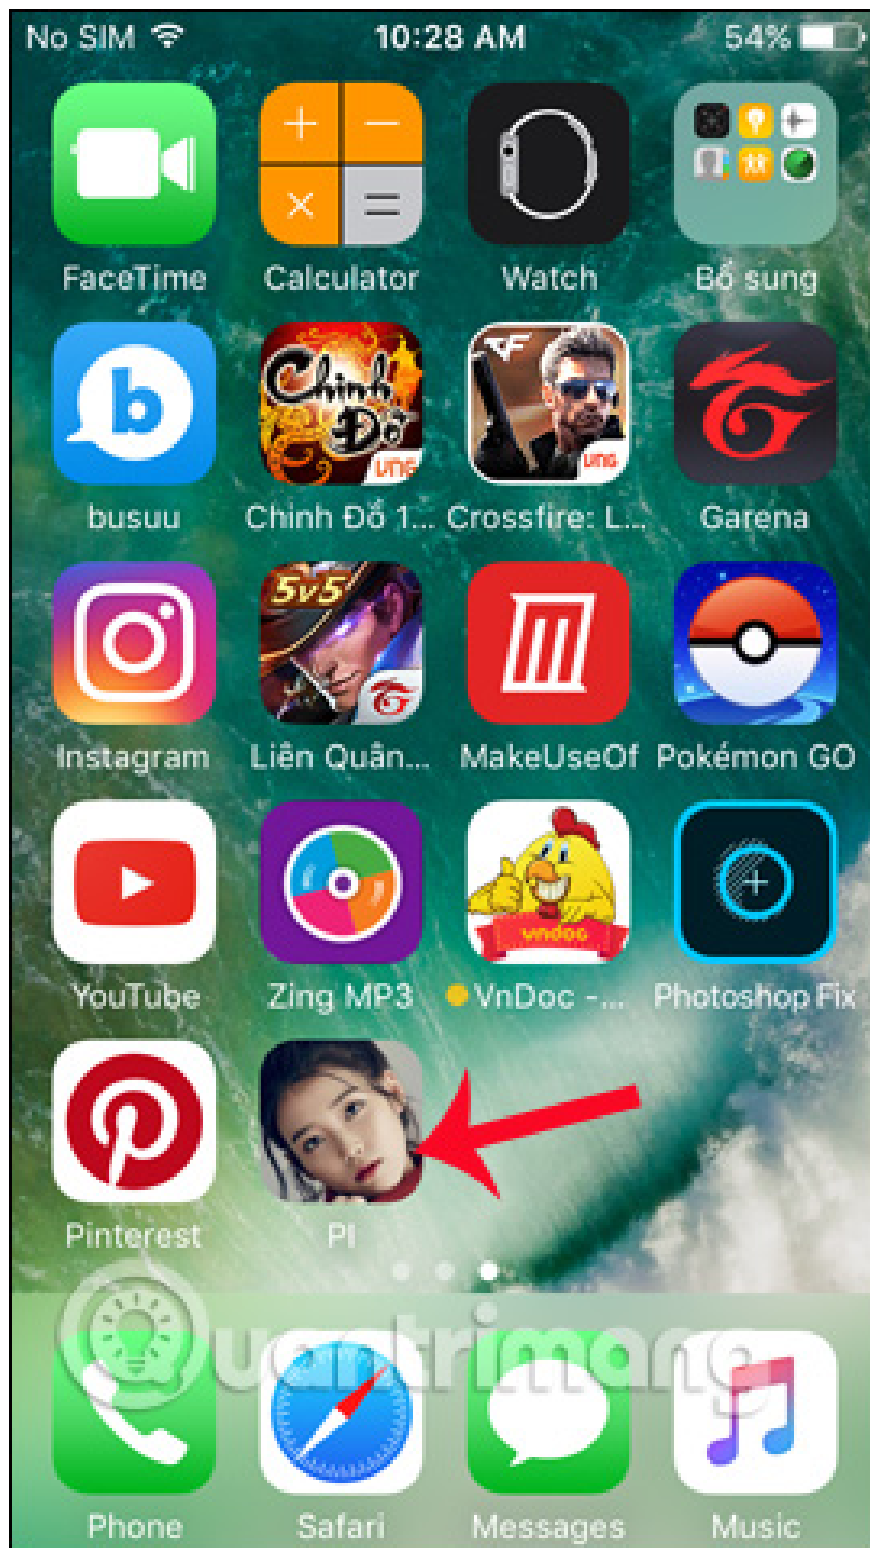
No SIM 10:28 AM 54%

FaceTime
Calculator
Watch
Bổ sung
busuu
Chinh Đồ 1...
Crossfire: L...
Garena
Instagram
Liên Quân...
MakeUseOf
Pokémon GO
YouTube
Zing MP3
VnDoc -...
Photoshop Fix
Pinterest
PI

Quantrimang

Phone
Safari
Messages
Music